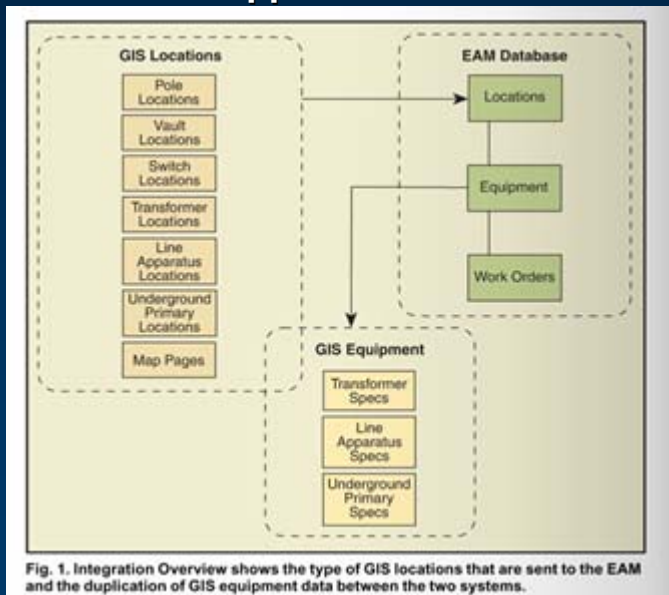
GIS Locations

Pole Locations

Vault Locations

Switch Locations

Transformer Locations

Line Apparatus Locations

Underground Primary Locations

Map Pages

EAM Database

Locations

Equipment

Work Orders

GIS Equipment

Transformer Specs

Line Apparatus Specs

Underground Primary Specs

Fig. 1. Integration Overview shows the type of GIS locations that are sent to the EAM and the duplication of GIS equipment data between the two systems.